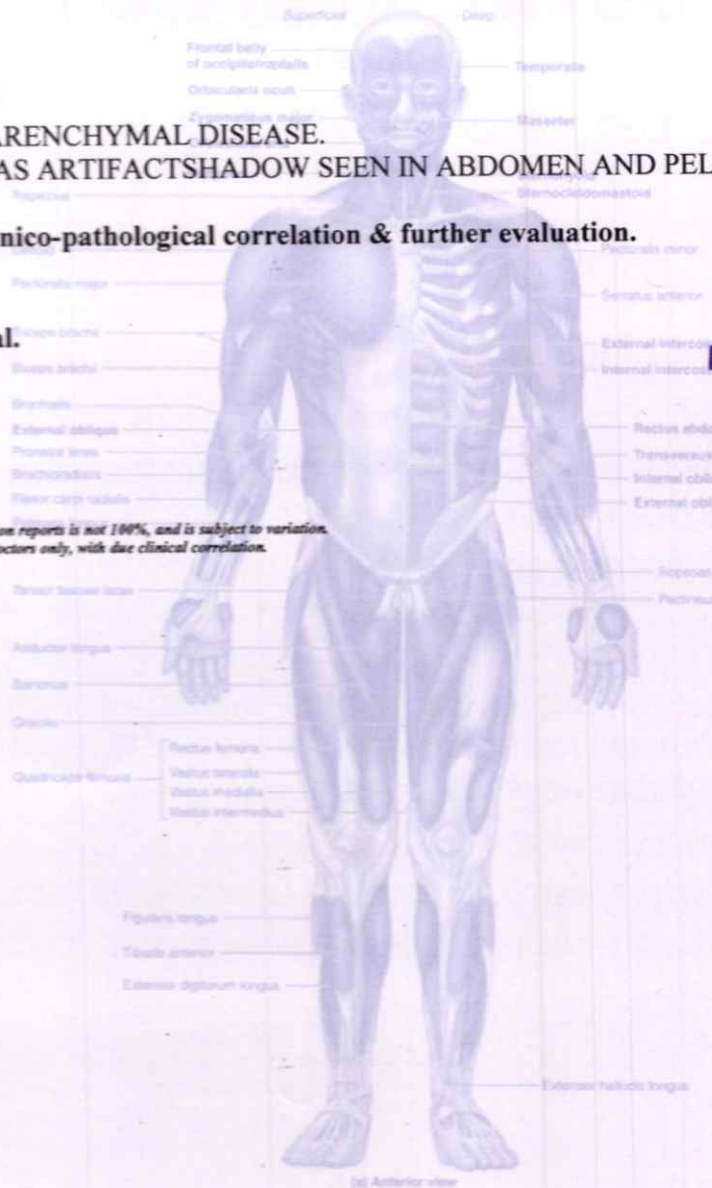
Superficial
Deep
Frontal belly of occipitofrontalis
Temporalis
Orbicularis oculi
Zygomaticus major
Masseter
ARENCHYMAL DISEASE.
AS ARTIFACTSHADOW SEEN IN ABDOMEN AND PEL
Trapezius
Sternocleidomastoid
nico-pathological correlation & further evaluation.
Deltoid
Pectoralis minor
Pectoralis major
Serratus anterior
l.
Biceps brachii
External interco
Triceps brachii
Internal interco
Brachialis
External oblique
Rectus abdo
Pronator teres
Transversus
Brachioradialis
Internal obli
Flexor carpi radialis
External obl
on reports is not 100%, and is subject to variation.
ctors only, with due clinical correlation.
Tensor fasciae latae
Iliopsoas
Pectineus
Adductor longus
Sartorius
Gracilis
Rectus femoris
Quadriceps femoris
Vastus lateralis
Vastus medialis
Vastus intermedius
Fibularis longus
Tibialis anterior
Extensor digitorum longus
Extensor hallucis longus
(a) Anterior view